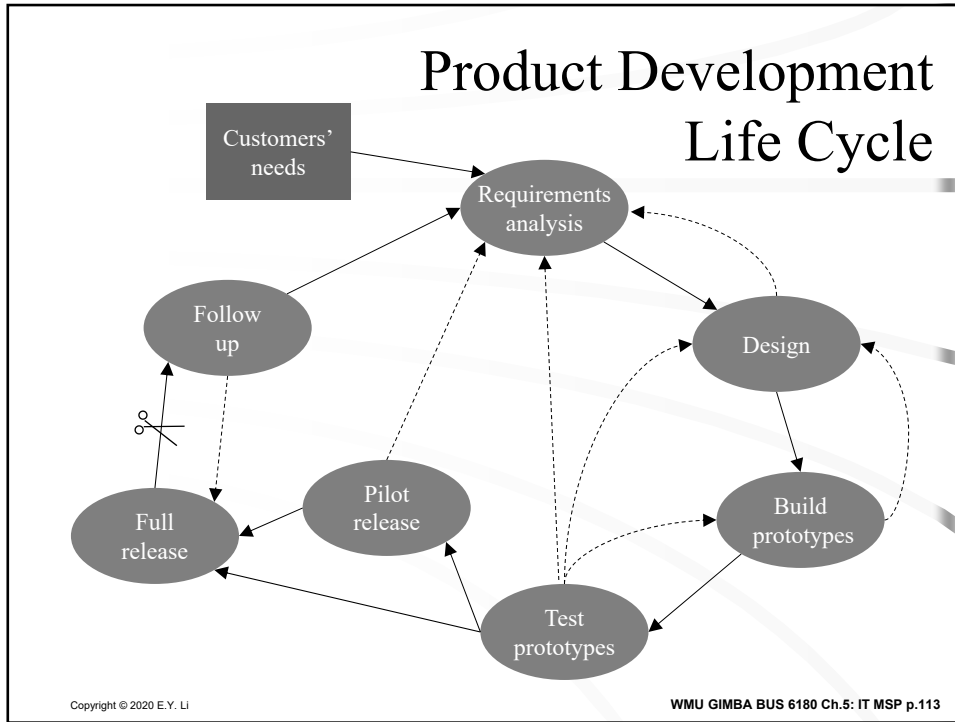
Product Development Life Cycle

Customers' needs

Requirements analysis

Follow up

Design

Pilot release

Full release

Build prototypes

Test prototypes

Copyright © 2020 E.Y. Li

WMU GIMBA BUS 6180 Ch.5: IT MSP p.113